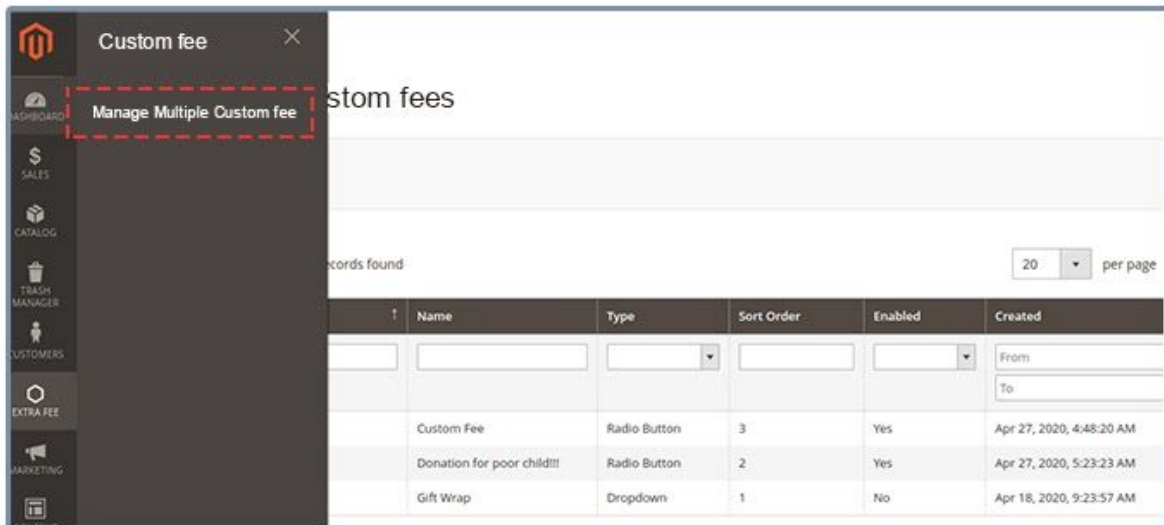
ASHBOARD

$
SALES

CATALOG

TRASH MANAGER

USTOMERS

EXTRA FEE

MARKETING

Custom fee

×

Manage Multiple Custom fee

stom fees

ecords found

20 per page

| ↑ | Name | Type | Sort Order | Enabled | Created |
|---|---|---|---|---|---|
| | | | | | From / To |
| | Custom Fee | Radio Button | 3 | Yes | Apr 27, 2020, 4:48:20 AM |
| | Donation for poor child!!! | Radio Button | 2 | Yes | Apr 27, 2020, 5:23:23 AM |
| | Gift Wrap | Dropdown | 1 | No | Apr 18, 2020, 9:23:57 AM |